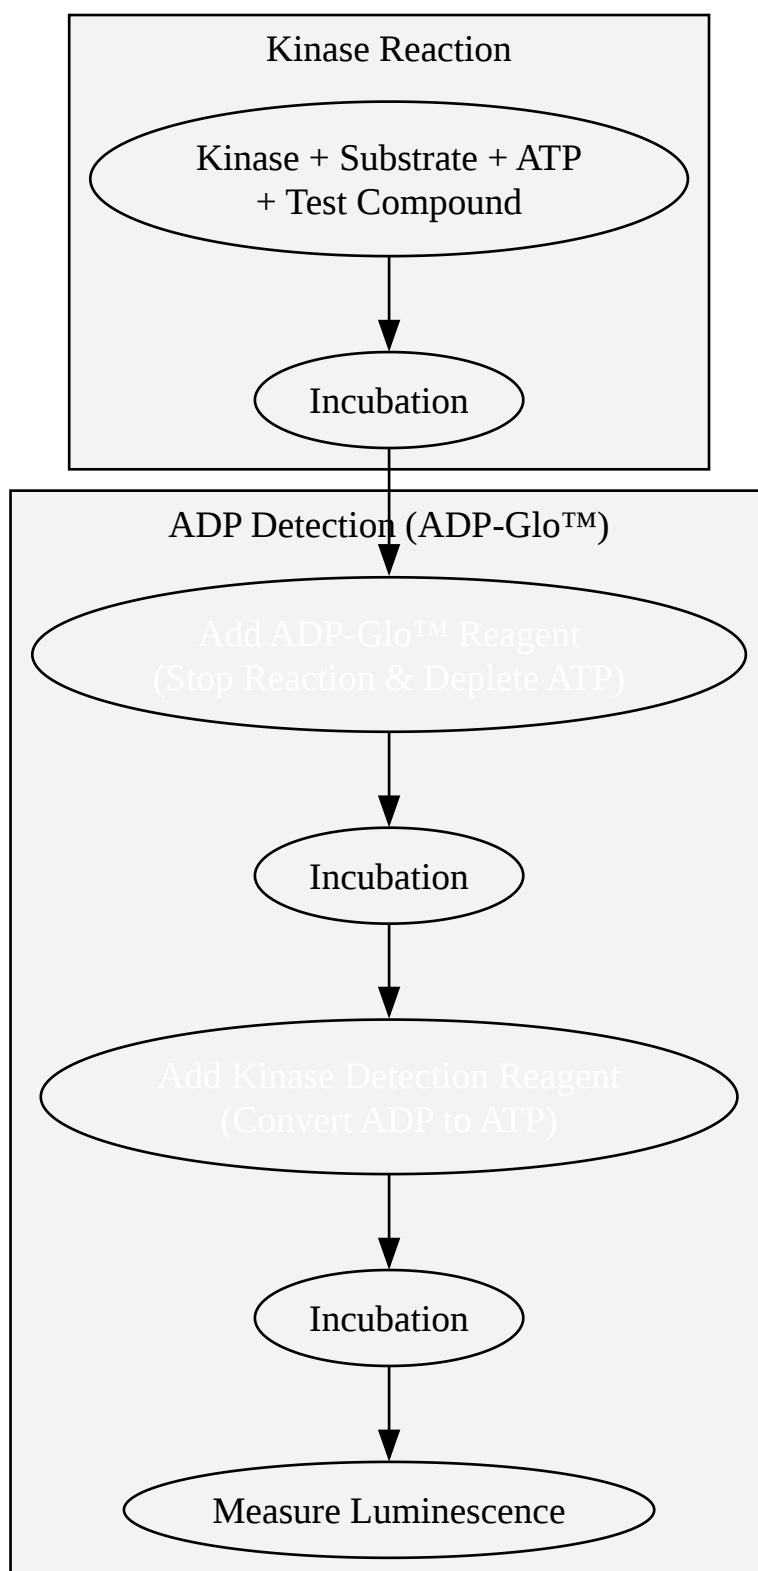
Kinase Reaction

Kinase + Substrate + ATP + Test Compound

Incubation

ADP Detection (ADP-Glo™)

Add ADP-Glo™ Reagent (Stop Reaction & Deplete ATP)

Incubation

Add Kinase Detection Reagent (Convert ADP to ATP)

Incubation

Measure Luminescence